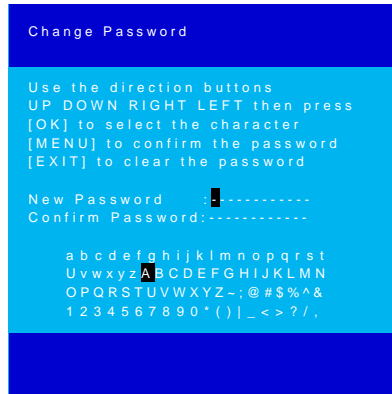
Change Password

Use the direction buttons UP DOWN RIGHT LEFT then press [OK] to select the character [MENU] to confirm the password [EXIT] to clear the password

New Password :------------
Confirm Password:------------

a b c d e f g h i j k l m n o p q r s t
U v w x y z A B C D E F G H I J K L M N
O P Q R S T U V W X Y Z ~ ; @ # $ % ^ &
1 2 3 4 5 6 7 8 9 0 * ( ) | _ < > ? / ,